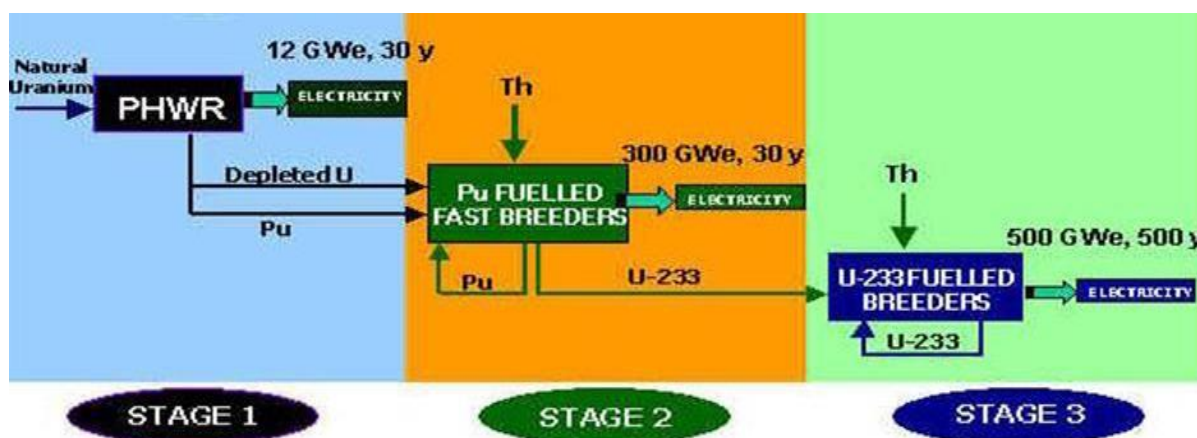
12 GWe, 30 y

Natural Uranium

PHWR

ELECTRICITY

Depleted U

Pu

Th

300 GWe, 30 y

Pu FUELLED FAST BREEDERS

ELECTRICITY

Pu

U-233

Th

500 GWe, 500 y

U-233 FUELLED BREEDERS

ELECTRICITY

U-233

STAGE 1

STAGE 2

STAGE 3